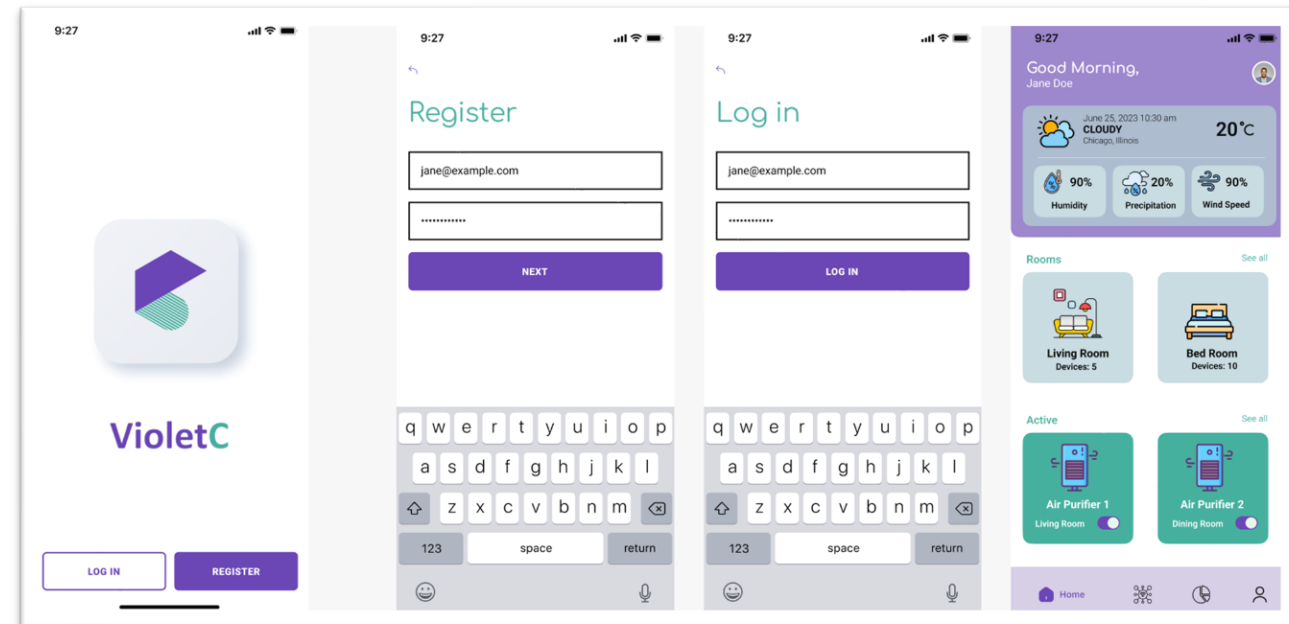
9:27

VioletC

LOG IN
REGISTER

9:27

Register

jane@example.com

••••••••••••

NEXT

q w e r t y u i o p
a s d f g h j k l
z x c v b n m
123 space return

9:27

Log in

jane@example.com

••••••••••••

LOG IN

q w e r t y u i o p
a s d f g h j k l
z x c v b n m
123 space return

9:27

Good Morning,
Jane Doe

June 25, 2023 10:30 am
CLOUDY
Chicago, Illinois
20°C

90%
Humidity
20%
Precipitation
90%
Wind Speed

Rooms
See all

Living Room
Devices: 5

Bed Room
Devices: 10

Active
See all

Air Purifier 1
Living Room

Air Purifier 2
Dining Room

Home